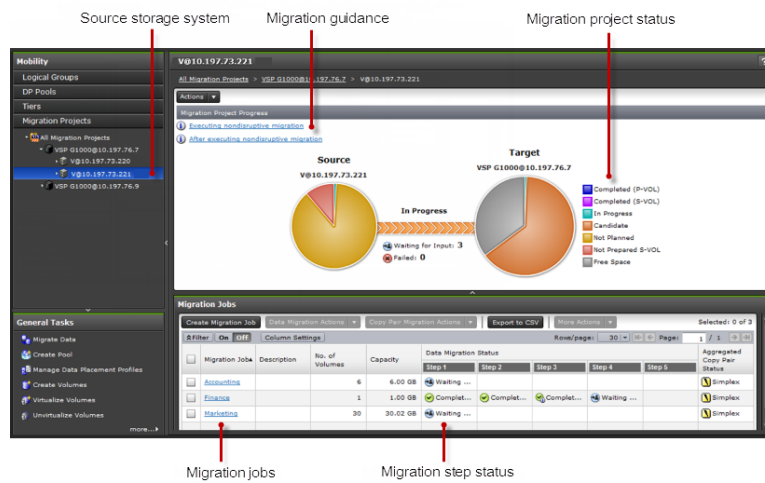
Source storage system
Migration guidance
Migration project status

Mobility
Logical Groups
DP Pools
Tiers
Migration Projects
All Migration Projects
VSP G1000@10.197.76.7
V@10.197.73.220
V@10.197.73.221
VSP G1000@10.197.76.9

V@10.197.73.221
All Migration Projects > VSP G1000@10.197.76.7 > V@10.197.73.221
Actions
Migration Project Progress
Executing nondisruptive migration
After executing nondisruptive migration

Source
V@10.197.73.221
In Progress
Waiting for Input: 3
Failed: 0
Target
VSP G1000@10.197.76.7

Completed (P-VOL)
Completed (S-VOL)
In Progress
Candidate
Not Planned
Not Prepared S-VOL
Free Space

General Tasks
Migrate Data
Create Pool
Manage Data Placement Profiles
Create Volumes
Virtualize Volumes
Unvirtualize Volumes
more...

Migration Jobs
Create Migration Job | Data Migration Actions | Copy Pair Migration Actions | Export to CSV | More Actions
Selected: 0 of 3
Filter | On | Off | Column Settings
Rows/page: 30 | Page: 1 / 1

| | Migration Job | Description | No. of Volumes | Capacity | Step 1 | Step 2 | Step 3 | Step 4 | Step 5 | Aggregated Copy Pair Status |
|---|---|---|---|---|---|---|---|---|---|---|
| | Accounting | | 6 | 6.00 GB | Waiting ... | | | | | Simplex |
| | Finance | | 1 | 1.00 GB | Complet... | Complet... | Complet... | Waiting ... | | Simplex |
| | Marketing | | 30 | 30.02 GB | Waiting ... | | | | | Simplex |

Data Migration Status

Migration jobs
Migration step status